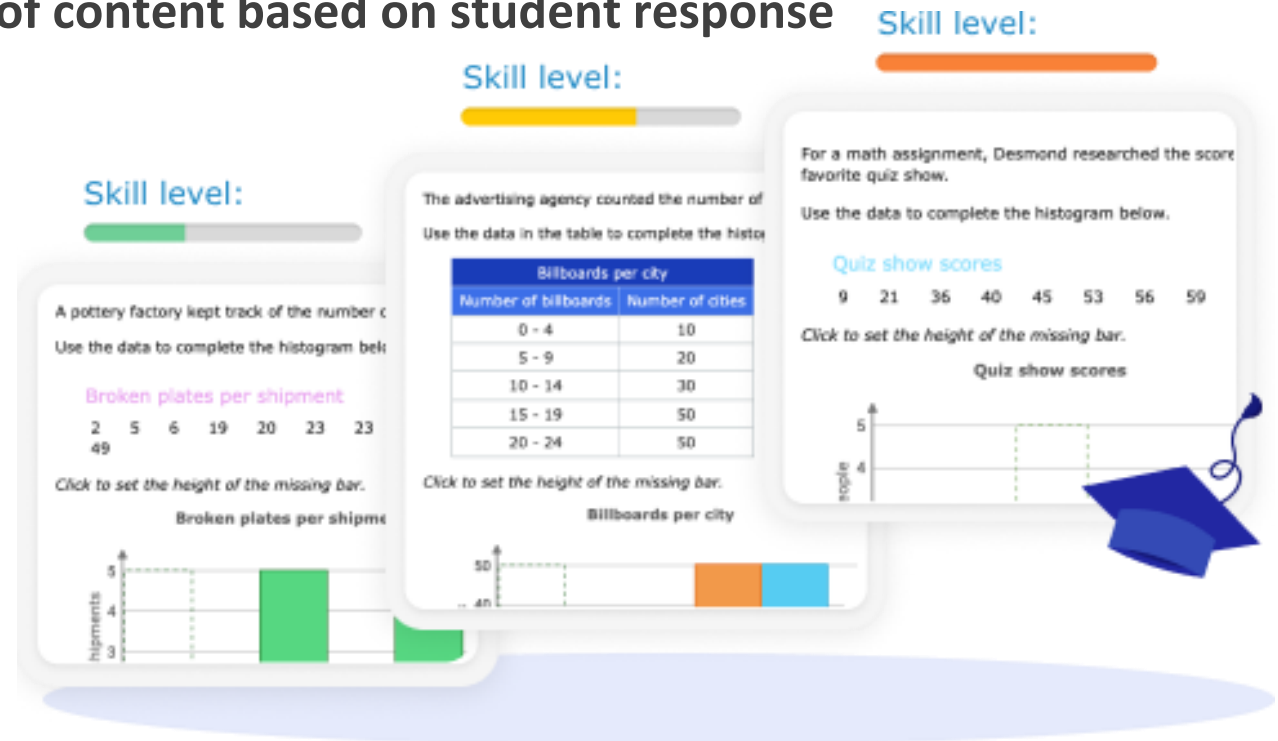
of content based on student response

Skill level:

A pottery factory kept track of the number c

Use the data to complete the histogram belc

Broken plates per shipment

2 5 6 19 20 23 23
49

Click to set the height of the missing bar.

Broken plates per shipme

5
4
3
hipments

Skill level:

The advertising agency counted the number of

Use the data in the table to complete the histo

| Billboards per city | |
|---|---|
| Number of billboards | Number of cities |
| 0 - 4 | 10 |
| 5 - 9 | 20 |
| 10 - 14 | 30 |
| 15 - 19 | 50 |
| 20 - 24 | 50 |

Click to set the height of the missing bar.

Billboards per city

50
40

Skill level:

For a math assignment, Desmond researched the score favorite quiz show.

Use the data to complete the histogram below.

Quiz show scores

9 21 36 40 45 53 56 59

Click to set the height of the missing bar.

Quiz show scores

5
4
eople